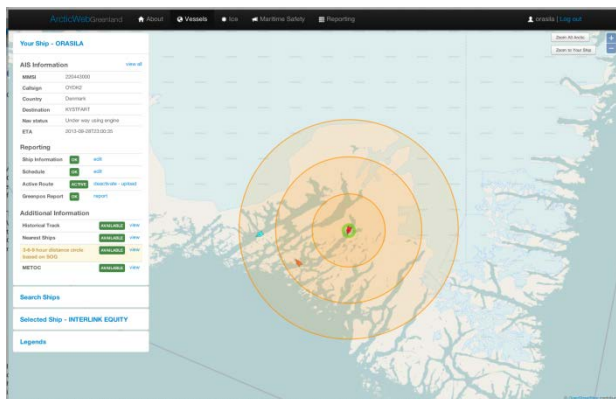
ArcticWebGreenland About Vessels Ice Maritime Safety Reporting orasila | Log out

Your Ship - ORASILA

AIS Information view all

| | |
|---|---|
| MMSI | 220443000 |
| Callsign | OYDK2 |
| Country | Denmark |
| Destination | KYSTFART |
| Nav status | Under way using engine |
| ETA | 2013-08-28T23:00:35 |

Reporting

| | | |
|---|---|---|
| Ship Information | ON | edit |
| Schedule | ON | edit |
| Active Route | ACTIVE | deactivate - upload |
| Greenpos Report | ON | report |

Additional Information

| | | |
|---|---|---|
| Historical Track | AVAILABLE | view |
| Nearest Ships | AVAILABLE | view |
| 3-6-9 hour distance circle based on SOG | AVAILABLE | view |
| METOC | AVAILABLE | view |

Search Ships

Selected Ship - INTERLINK EQUITY

Legends

Zoom All Arctic

Zoom to Your Ship

+

-